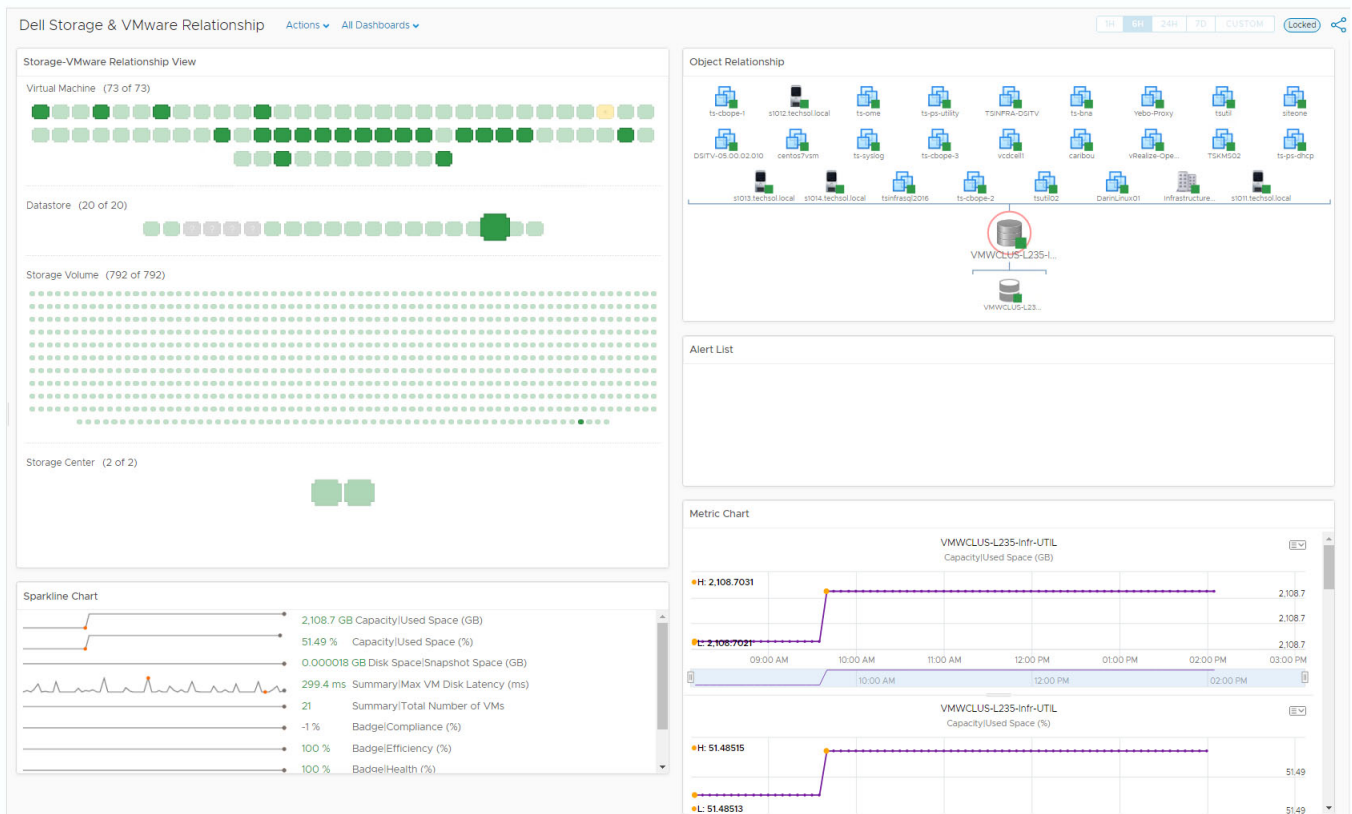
Dell Storage & VMware Relationship Actions All Dashboards

1H 6H 24H 7D CUSTOM Locked

Storage-VMware Relationship View

Virtual Machine (73 of 73)

Datastore (20 of 20)

Storage Volume (792 of 792)

Storage Center (2 of 2)

Object Relationship

ts-cbope-1 s1012.techsol.local ts-ome ts-ps-utility TSINFRA-DSITV ts-bna Yebo-Proxy tsutil siteone

DSITV-05.00.02.010 centos7vsm ts-syslog ts-cbope-3 vcdcell1 caribou vRealize-Ope... TSKMS02 ts-ps-dhcp

s1013.techsol.local s1014.techsol.local tsinfrasql2016 ts-cbope-2 tsutil02 DarinLinux01 Infrastructure... s1011.techsol.local

VMWCLUS-L235-I...

VMWCLUS-L23...

Alert List

Sparkline Chart

2,108.7 GB Capacity|Used Space (GB)

51.49 % Capacity|Used Space (%)

0.000018 GB Disk Space|Snapshot Space (GB)

299.4 ms Summary|Max VM Disk Latency (ms)

21 Summary|Total Number of VMs

-1 % Badge|Compliance (%)

100 % Badge|Efficiency (%)

100 % Badge|Health (%)

Metric Chart

VMWCLUS-L235-Infr-UTIL

Capacity|Used Space (GB)

H: 2,108.7031

L: 2,108.7021

2,108.7

2,108.7

2,108.7

09:00 AM 10:00 AM 11:00 AM 12:00 PM 01:00 PM 02:00 PM 03:00 PM

10:00 AM 12:00 PM 02:00 PM

VMWCLUS-L235-Infr-UTIL

Capacity|Used Space (%)

H: 51.48515

L: 51.48513

51.49

51.49